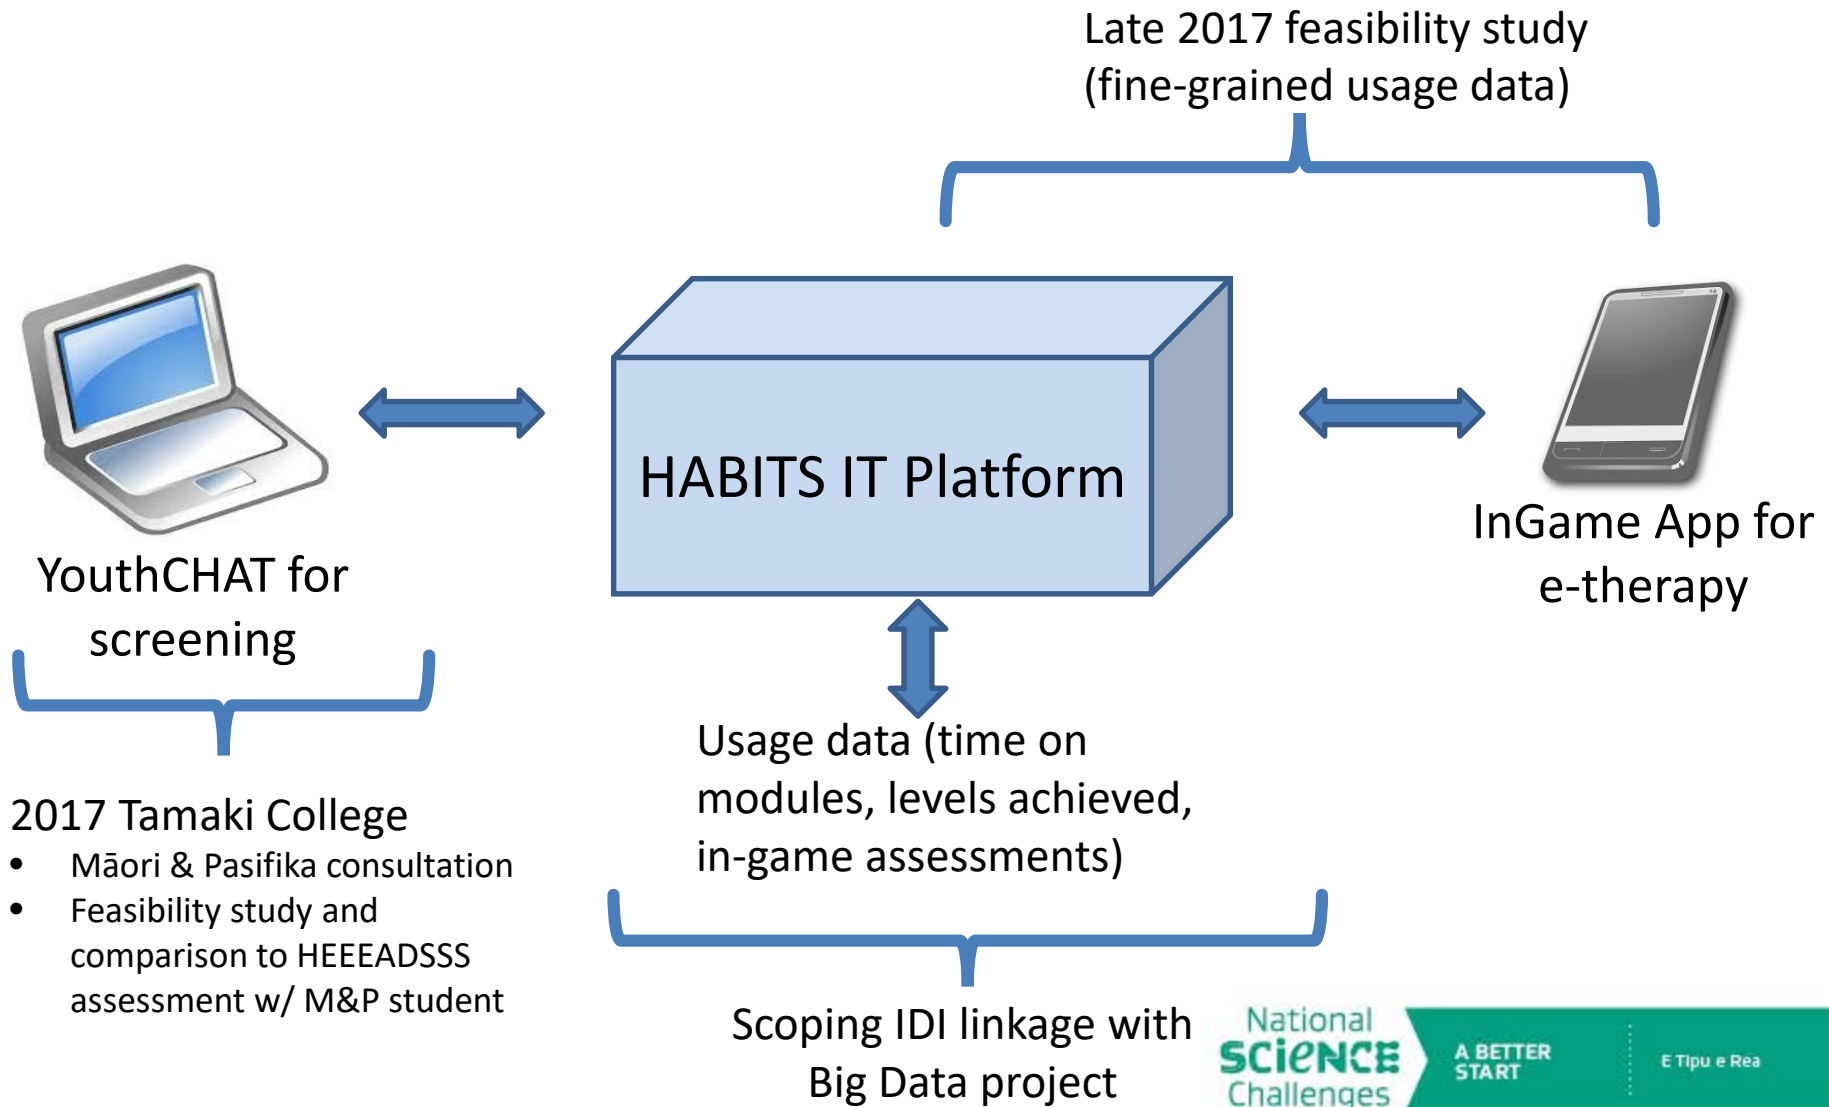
Late 2017 feasibility study
(fine-grained usage data)

HABITS IT Platform

YouthCHAT for screening

InGame App for e-therapy

Usage data (time on modules, levels achieved, in-game assessments)

2017 Tamaki College
- Māori & Pasifika consultation
- Feasibility study and comparison to HEEEADSSS assessment w/ M&P student

Scoping IDI linkage with Big Data project

National SCIENCE Challenges

A BETTER START

E Tipu e Rea